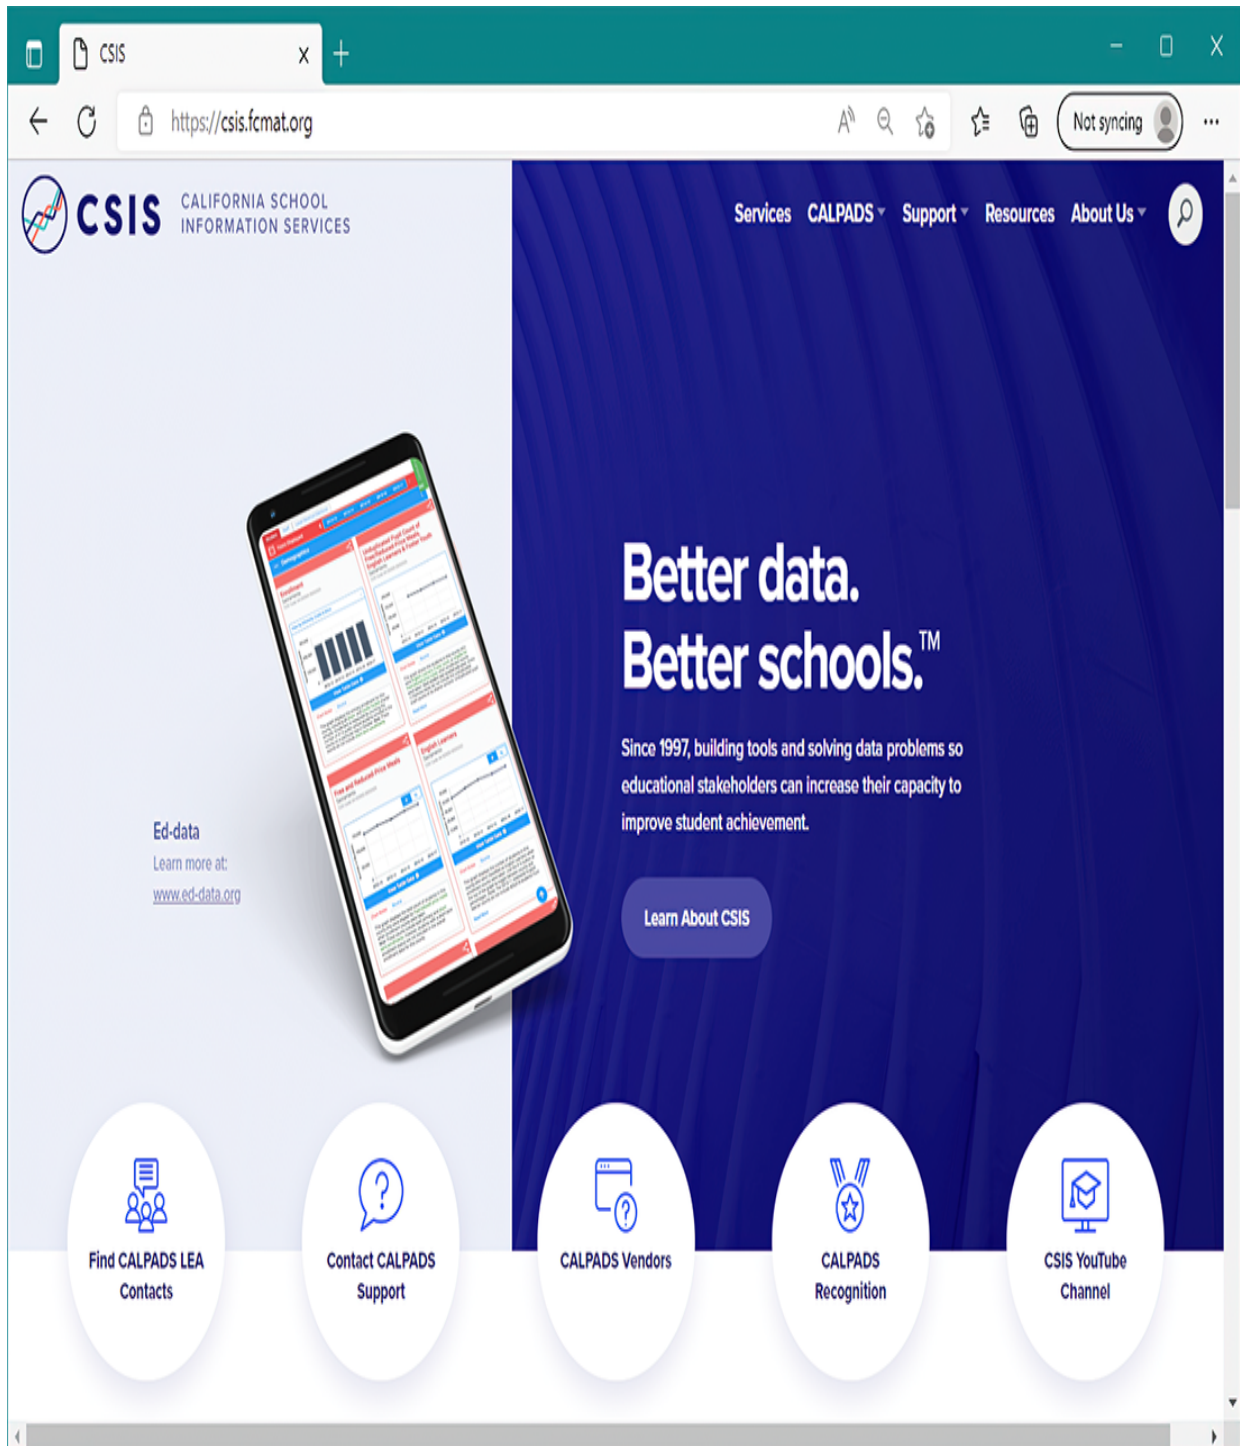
CSIS X +

https://csis.fcmat.org

Not syncing

CSIS CALIFORNIA SCHOOL INFORMATION SERVICES

Services CALPADS Support Resources About Us

Better data.
Better schools.™

Since 1997, building tools and solving data problems so educational stakeholders can increase their capacity to improve student achievement.

Learn About CSIS

Ed-data
Learn more at:
www.ed-data.org

Find CALPADS LEA Contacts

Contact CALPADS Support

CALPADS Vendors

CALPADS Recognition

CSIS YouTube Channel